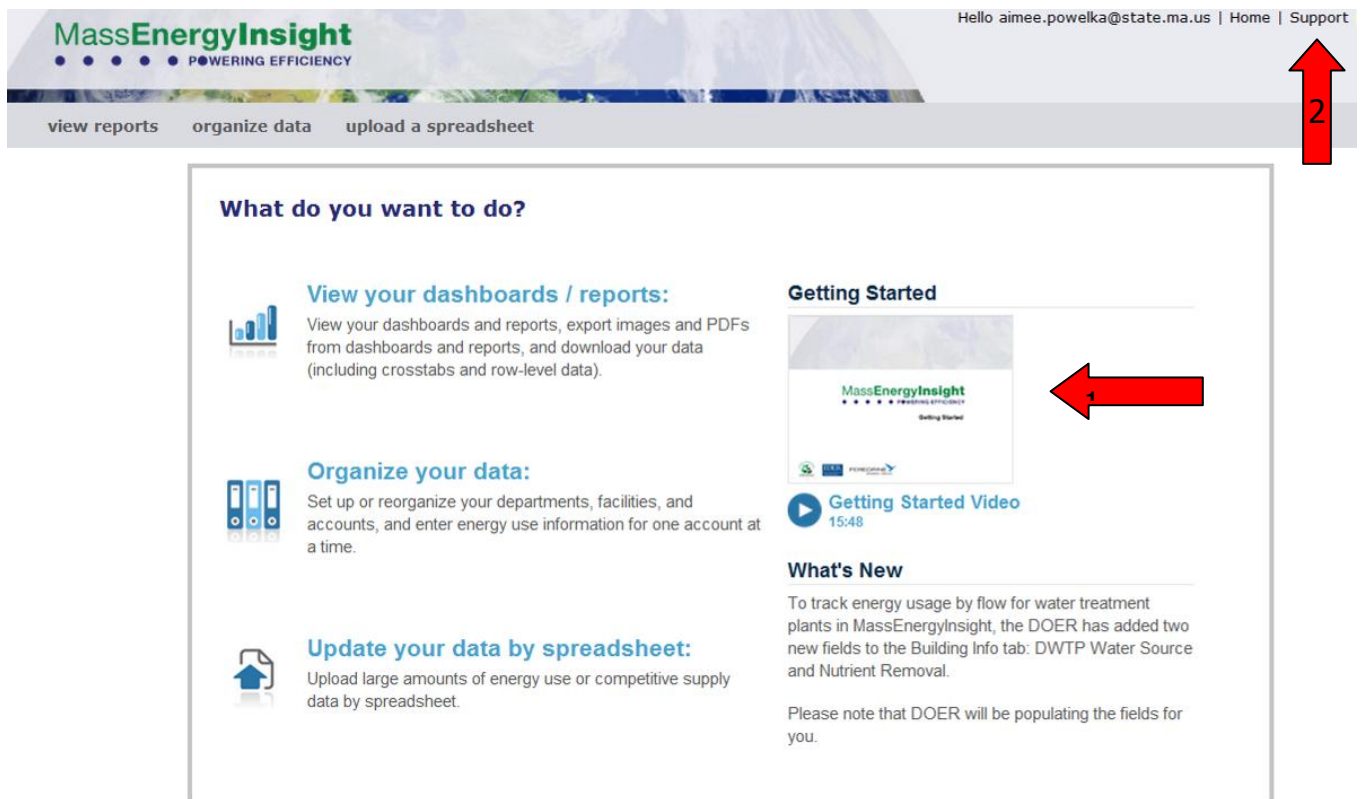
MassEnergyInsight
POWERING EFFICIENCY

Hello aimee.powelka@state.ma.us | Home | Support

2

view reports organize data upload a spreadsheet

What do you want to do?

View your dashboards / reports:
View your dashboards and reports, export images and PDFs from dashboards and reports, and download your data (including crosstabs and row-level data).

Organize your data:
Set up or reorganize your departments, facilities, and accounts, and enter energy use information for one account at a time.

Update your data by spreadsheet:
Upload large amounts of energy use or competitive supply data by spreadsheet.

Getting Started

MassEnergyInsight
POWERING EFFICIENCY
Getting Started

1

Getting Started Video
15:48

What's New
To track energy usage by flow for water treatment plants in MassEnergyInsight, the DOER has added two new fields to the Building Info tab: DWTP Water Source and Nutrient Removal.

Please note that DOER will be populating the fields for you.